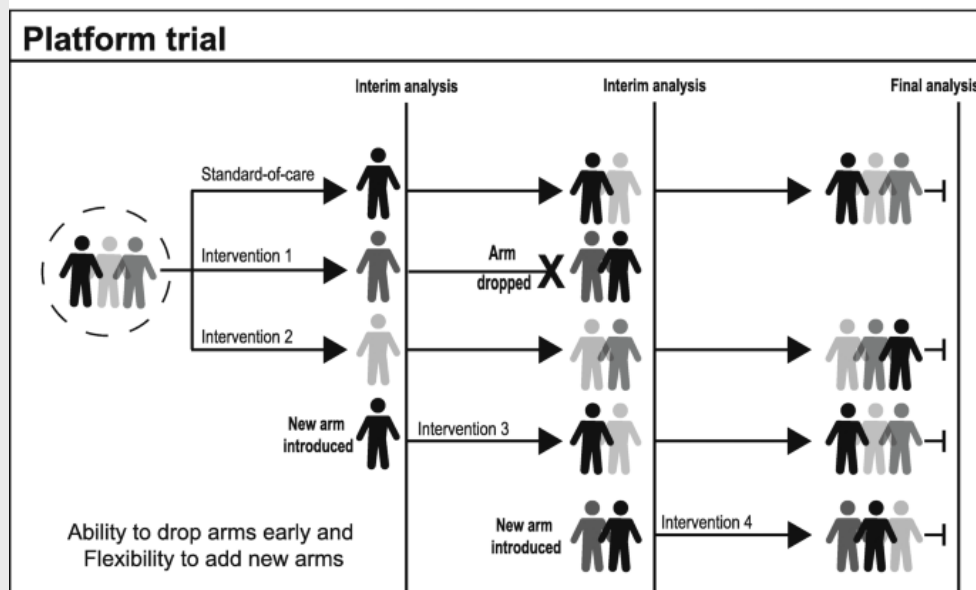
Platform trial

Interim analysis

Interim analysis

Final analysis

Standard-of-care

Intervention 1

Arm dropped X

Intervention 2

New arm introduced

Intervention 3

New arm introduced

Intervention 4

Ability to drop arms early and Flexibility to add new arms